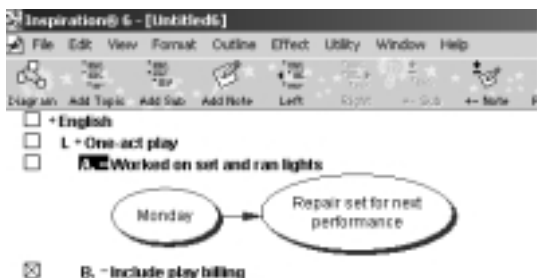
Inspiration® 6 - [Untitled6]

File Edit View Format Outline Effect Utility Window Help

Diagram Add Topic Add Sub Add Note Left Right ← Sub ← Note

+ English

I. + One-act play

A. = Worked on set and ran lights

Monday

Repair set for next performance

B. - Include play billing